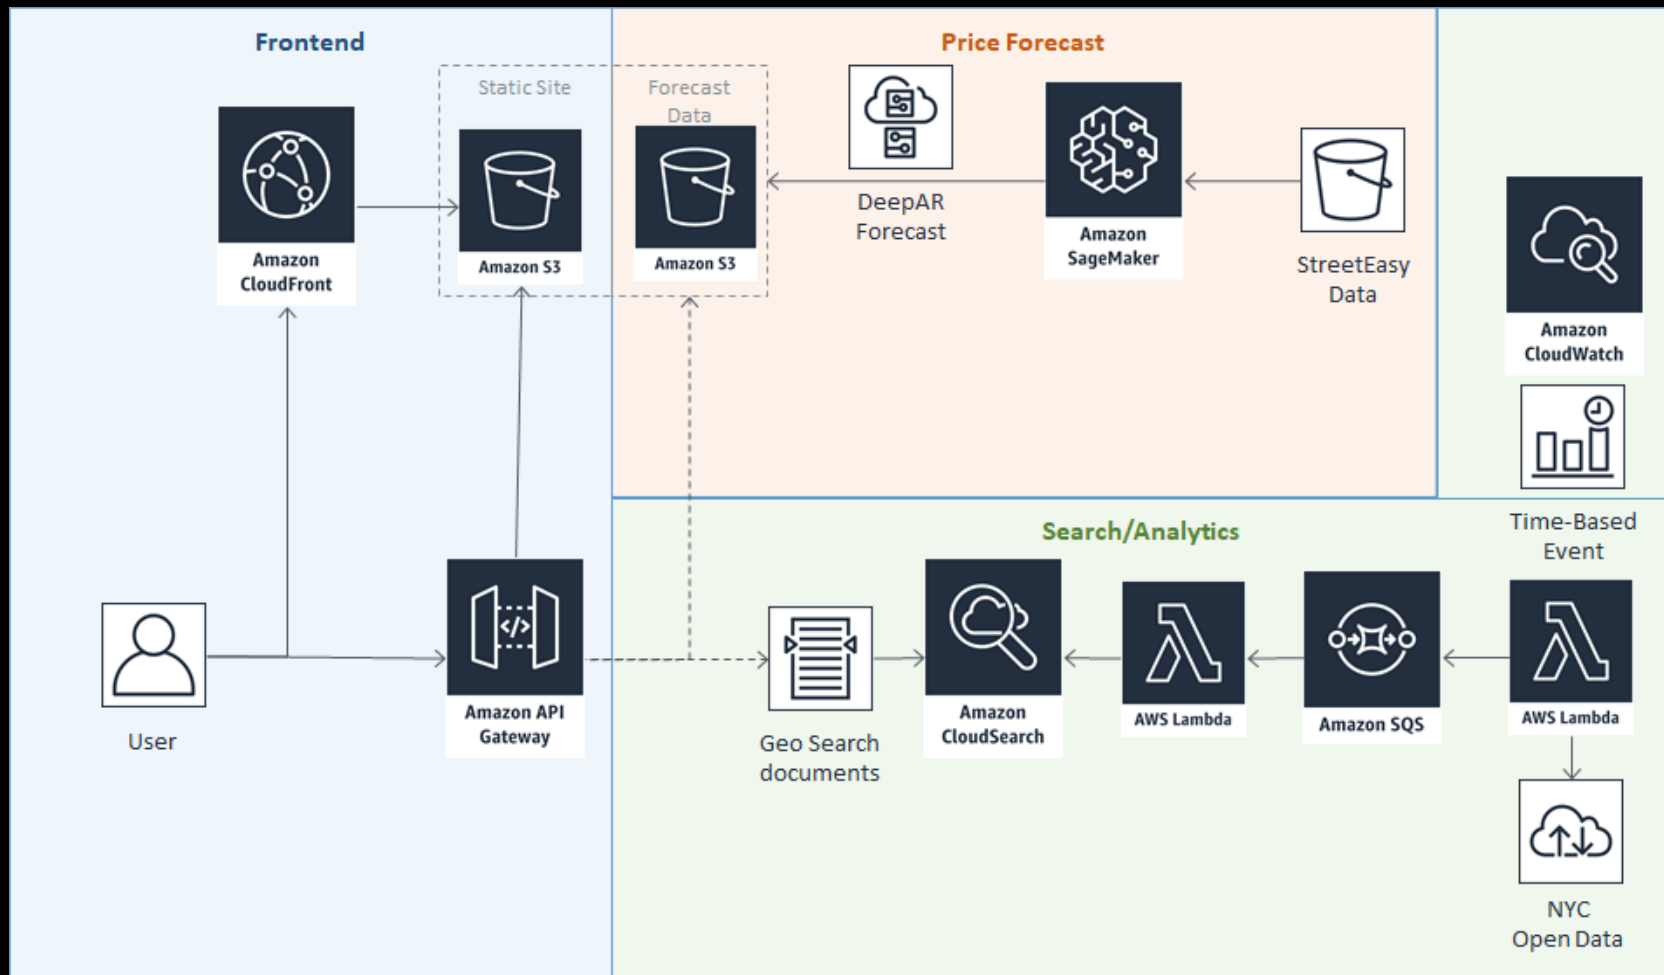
Frontend

Price Forecast

Static Site

Forecast Data

Amazon CloudFront

Amazon S3

Amazon S3

DeepAR Forecast

Amazon SageMaker

StreetEasy Data

Amazon CloudWatch

Time-Based Event

Search/Analytics

User

Amazon API Gateway

Geo Search documents

Amazon CloudSearch

AWS Lambda

Amazon SQS

AWS Lambda

NYC Open Data